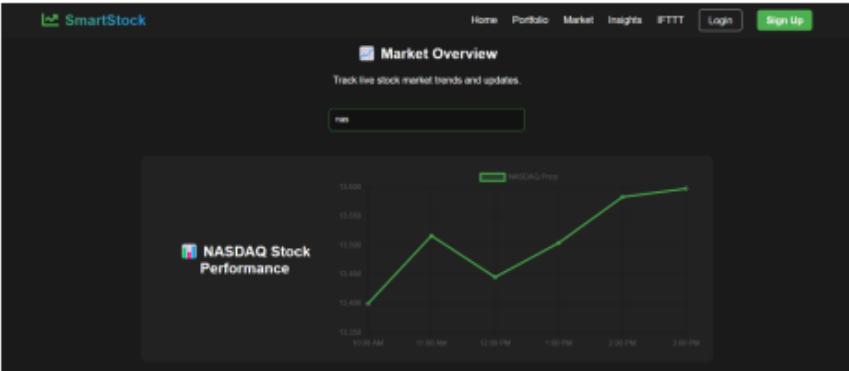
SmartStock

Home Portfolio Market Insights IFTTT Login Sign Up

Market Overview

Track live stock market trends and updates.

nas

NASDAQ Stock Performance

NASDAQ Price

13,600
13,550
13,500
13,450
13,400
13,350

10:00 AM 11:00 AM 12:00 PM 1:00 PM 2:00 PM 3:00 PM